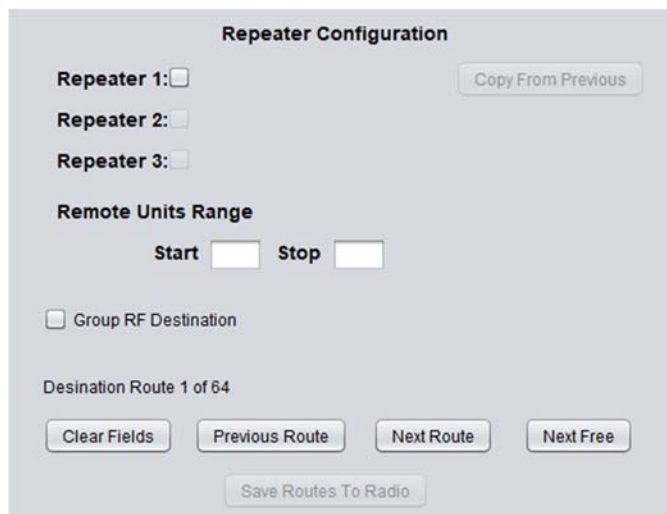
Repeater Configuration

Repeater 1:

Copy From Previous

Repeater 2:

Repeater 3:

Remote Units Range

Start Stop

Group RF Destination

Desination Route 1 of 64

Clear Fields Previous Route Next Route Next Free

Save Routes To Radio